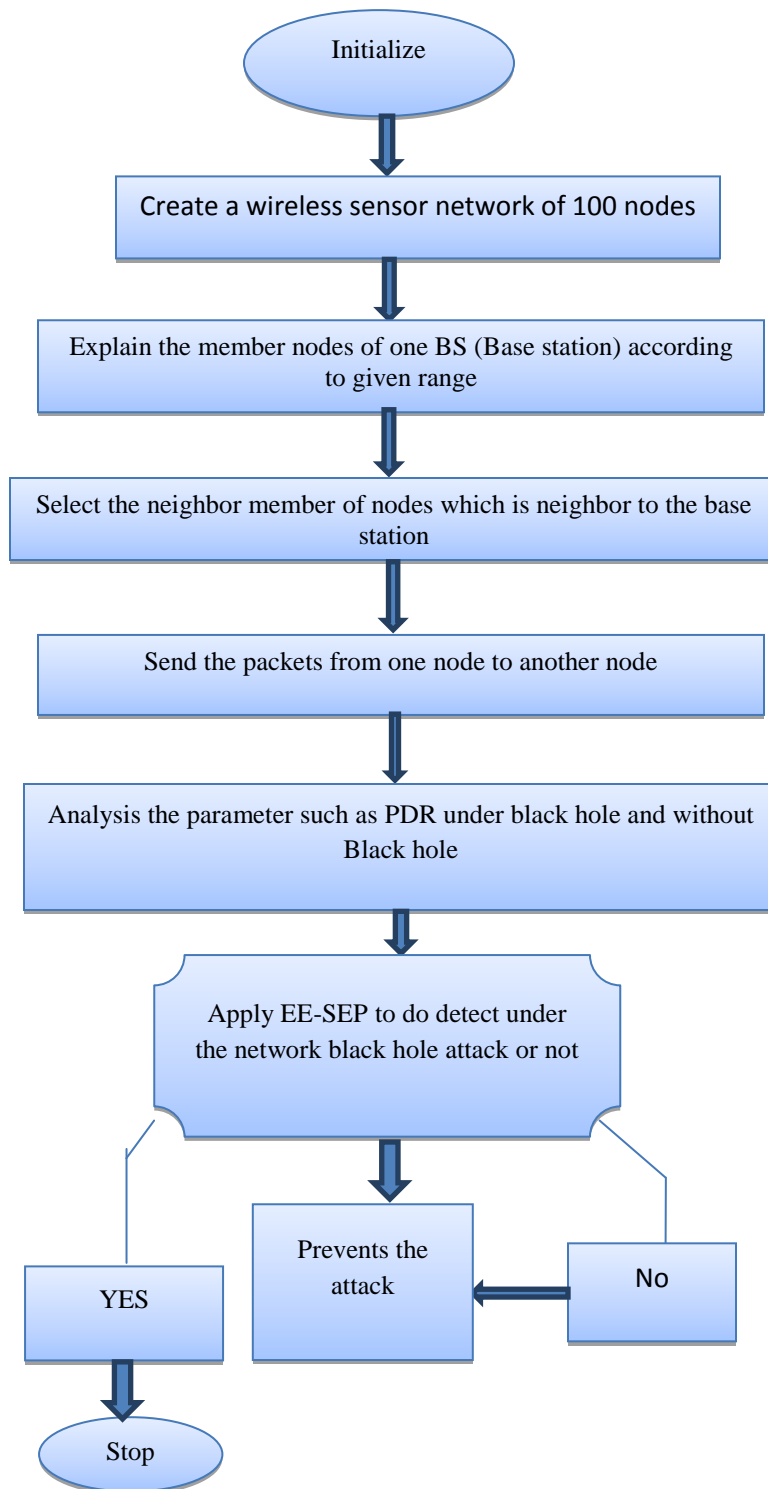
Initialize

Create a wireless sensor network of 100 nodes

Explain the member nodes of one BS (Base station) according to given range

Select the neighbor member of nodes which is neighbor to the base station

Send the packets from one node to another node

Analysis the parameter such as PDR under black hole and without Black hole

Apply EE-SEP to do detect under the network black hole attack or not

Prevents the attack

No

YES

Stop